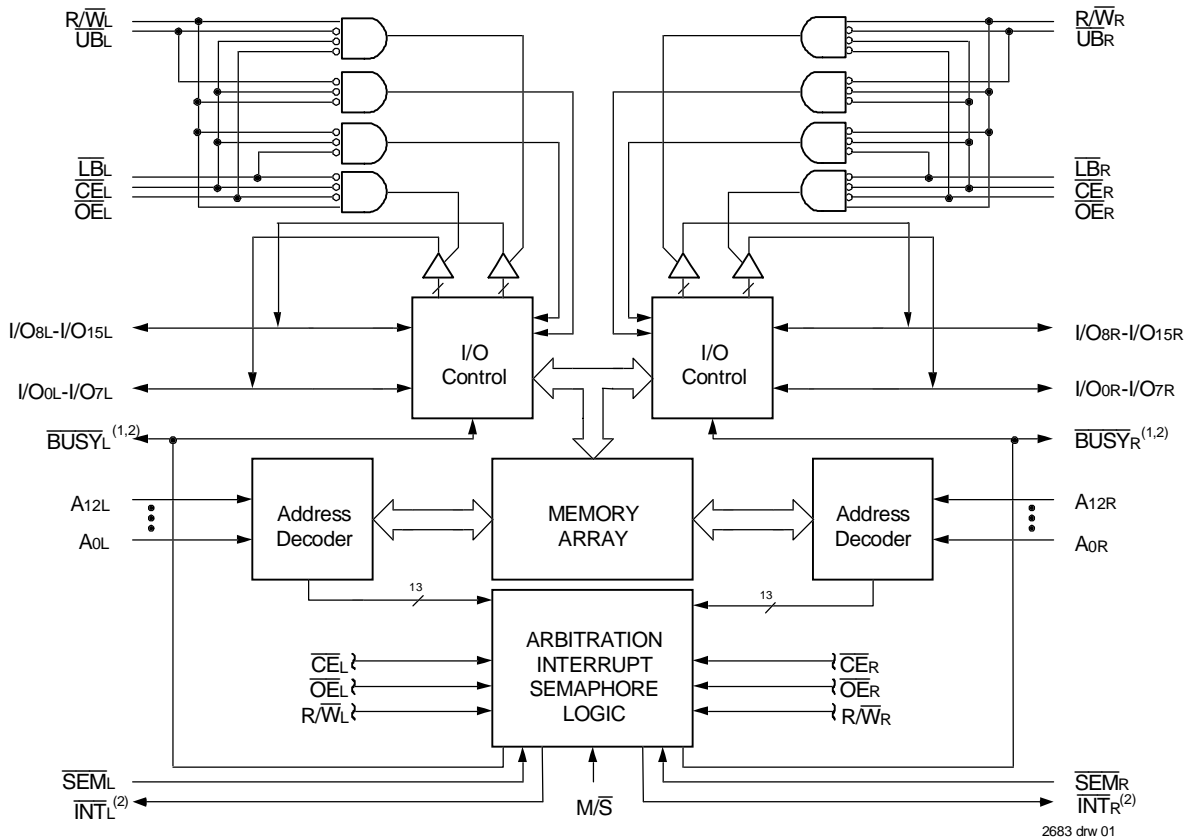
$R/\overline{W}_L$
$\overline{UB}_L$

$\overline{LB}_L$
$\overline{CE}_L$
$\overline{OE}_L$

$R/\overline{W}_R$
$\overline{UB}_R$

$\overline{LB}_R$
$\overline{CE}_R$
$\overline{OE}_R$

$I/O_{8L}$-$I/O_{15L}$

$I/O_{0L}$-$I/O_{7L}$

I/O Control

I/O Control

$I/O_{8R}$-$I/O_{15R}$

$I/O_{0R}$-$I/O_{7R}$

$\overline{BUSY}_L^{(1,2)}$

$\overline{BUSY}_R^{(1,2)}$

$A_{12L}$
$A_{0L}$

Address Decoder

MEMORY ARRAY

Address Decoder

$A_{12R}$
$A_{0R}$

13

13

ARBITRATION INTERRUPT SEMAPHORE LOGIC

$\overline{CE}_L$
$\overline{OE}_L$
$R/\overline{W}_L$

$\overline{CE}_R$
$\overline{OE}_R$
$R/\overline{W}_R$

$\overline{SEM}_L$
$\overline{INT}_L^{(2)}$

$M/\overline{S}$

$\overline{SEM}_R$
$\overline{INT}_R^{(2)}$

2683 drw 01